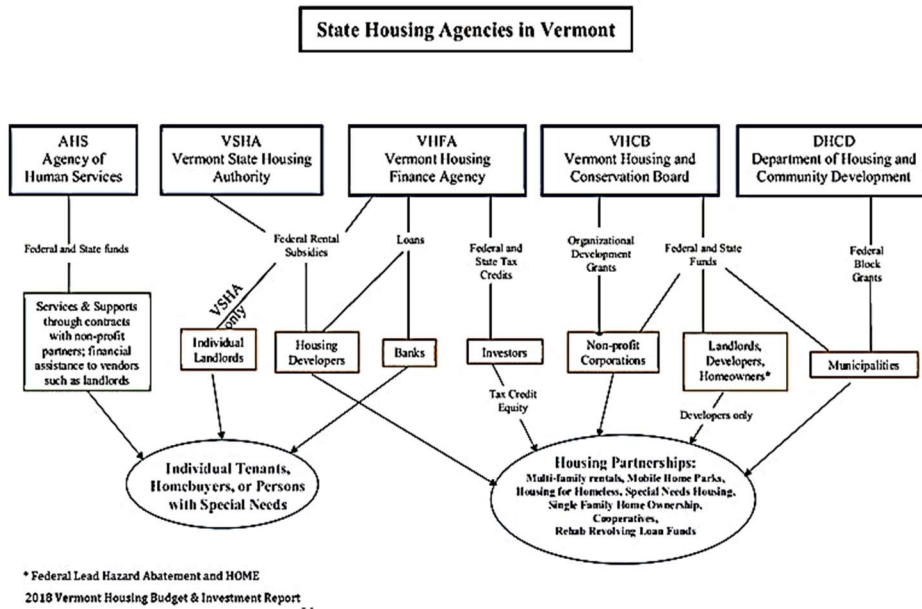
State Housing Agencies in Vermont

AHS
Agency of
Human Services

VSHA
Vermont State Housing
Authority

VHFA
Vermont Housing
Finance Agency

VHCB
Vermont Housing and
Conservation Board

DHCD
Department of Housing and
Community Development

Federal and State funds

Federal Rental
Subsidies

Loans

Federal and
State Tax
Credits

Organizational
Development
Grants

Federal and State
Funds

Federal
Block
Grants

VSHA
only

Services & Supports through contracts with non-profit partners; financial assistance to vendors such as landlords

Individual Landlords

Housing Developers

Banks

Investors

Non-profit Corporations

Landlords, Developers, Homeowners*

Municipalities

Tax Credit
Equity

Developers only

Individual Tenants,
Homebuyers, or Persons
with Special Needs

Housing Partnerships:
Multi-family rentals, Mobile Home Parks,
Housing for Homeless, Special Needs Housing,
Single Family Home Ownership,
Cooperatives,
Rehab Revolving Loan Funds

* Federal Lead Hazard Abatement and HOME

2018 Vermont Housing Budget & Investment Report